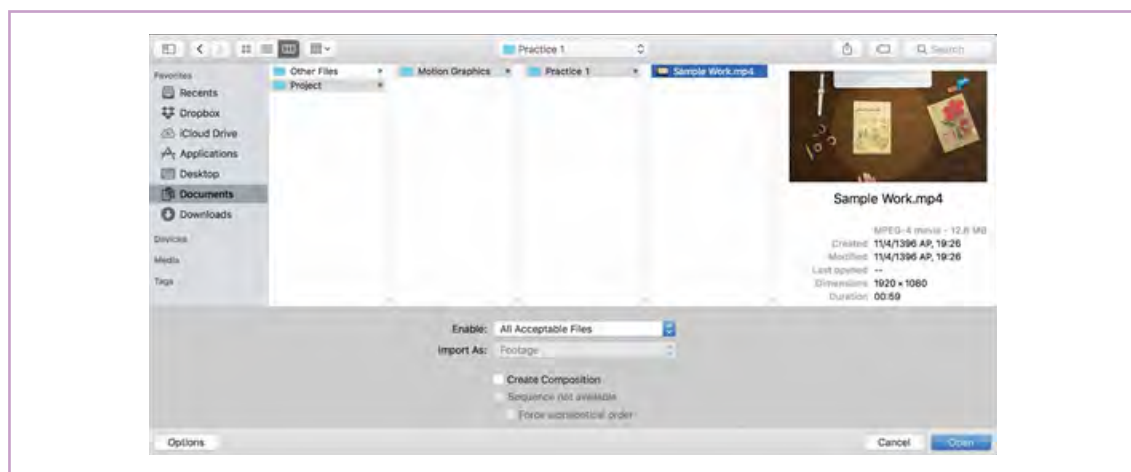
Practice 1

Q Search

Favorites
Recents
Dropbox
iCloud Drive
Applications
Desktop
Documents
Downloads
Devices
Media
Tags

Other Files
Project

Motion Graphics

Practice 1

Sample Work.mp4

Sample Work.mp4

MPEG-4 movie - 12.6 MB
Created 11/4/1396 AP, 19:26
Modified 11/4/1396 AP, 19:26
Last opened --
Dimensions 1920 × 1080
Duration 00:59

Enable: All Acceptable Files
Import As: Footage

Create Composition
Sequence not available
Force alphabetical order

Options

Cancel
Open